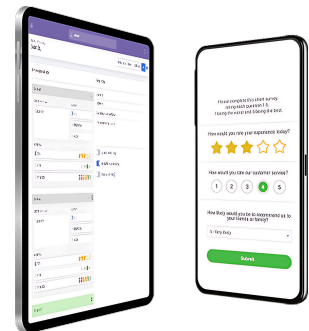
Please complete this short survey, rating each question 1-5, 1 being the worst and 5 being the best.

How would you rate your experience today?

How would you rate our customer service?

1 2 3 4 5

How likely would you be to recommend us to your friends or family?

5 - Very likely

Submit